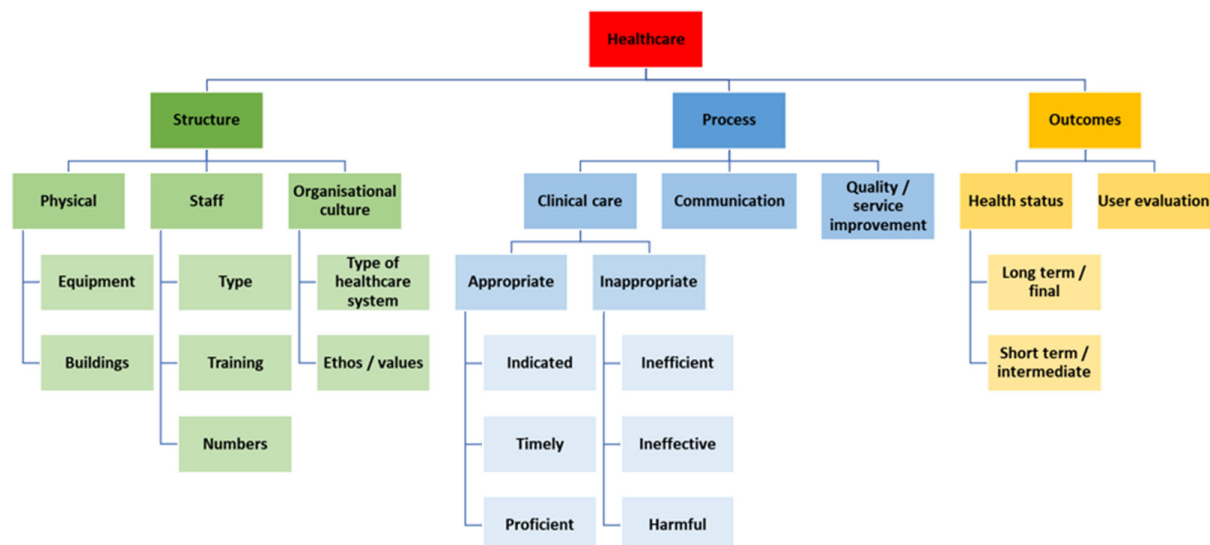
Healthcare

Structure

Physical
Equipment
Buildings

Staff
Type
Training
Numbers

Organisational culture
Type of healthcare system
Ethos / values

Process

Clinical care

Appropriate
Indicated
Timely
Proficient

Inappropriate
Inefficient
Ineffective
Harmful

Communication

Quality / service improvement

Outcomes

Health status
Long term / final
Short term / intermediate

User evaluation